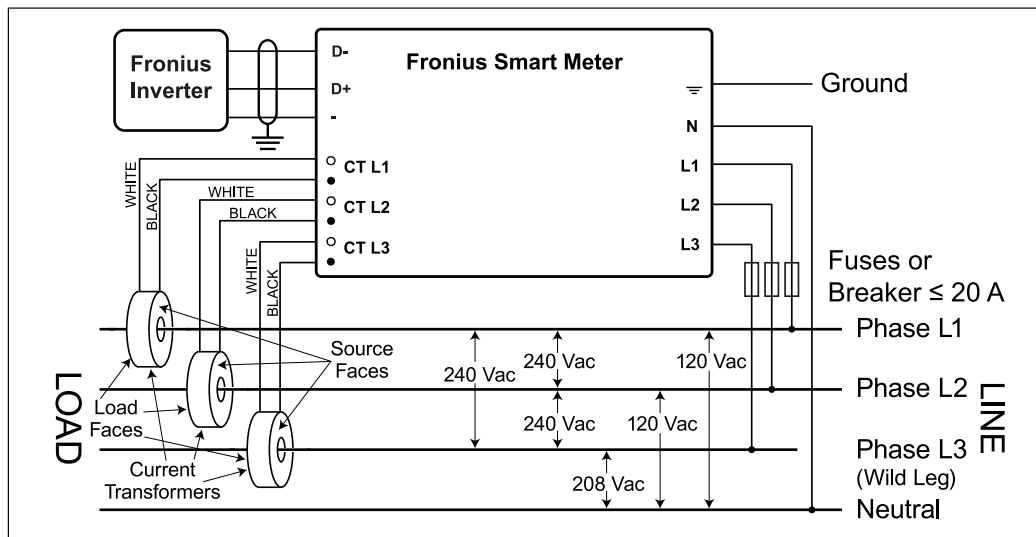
Fronius Inverter

D-
D+
-

Fronius Smart Meter

Ground

N
L1
L2
L3

CT L1
CT L2
CT L3

WHITE
BLACK
WHITE
BLACK
WHITE
BLACK

Fuses or Breaker ≤ 20 A

Phase L1
Phase L2
Phase L3 (Wild Leg)
Neutral

LINE
LOAD

Source Faces
Load Faces
Current Transformers

240 Vac
240 Vac
240 Vac
120 Vac
120 Vac
208 Vac